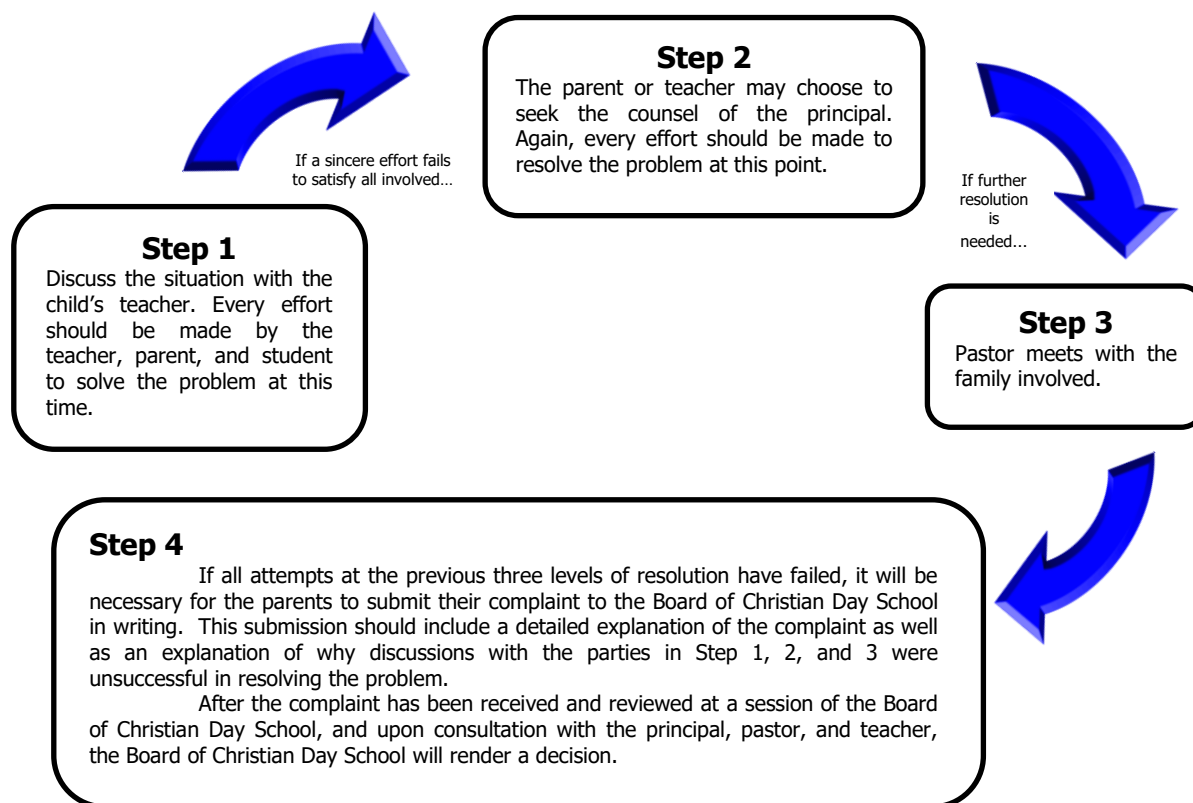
Step 1
Discuss the situation with the child's teacher. Every effort should be made by the teacher, parent, and student to solve the problem at this time.

If a sincere effort fails to satisfy all involved…

Step 2
The parent or teacher may choose to seek the counsel of the principal. Again, every effort should be made to resolve the problem at this point.

If further resolution is needed…

Step 3
Pastor meets with the family involved.

Step 4
If all attempts at the previous three levels of resolution have failed, it will be necessary for the parents to submit their complaint to the Board of Christian Day School in writing. This submission should include a detailed explanation of the complaint as well as an explanation of why discussions with the parties in Step 1, 2, and 3 were unsuccessful in resolving the problem.

After the complaint has been received and reviewed at a session of the Board of Christian Day School, and upon consultation with the principal, pastor, and teacher, the Board of Christian Day School will render a decision.